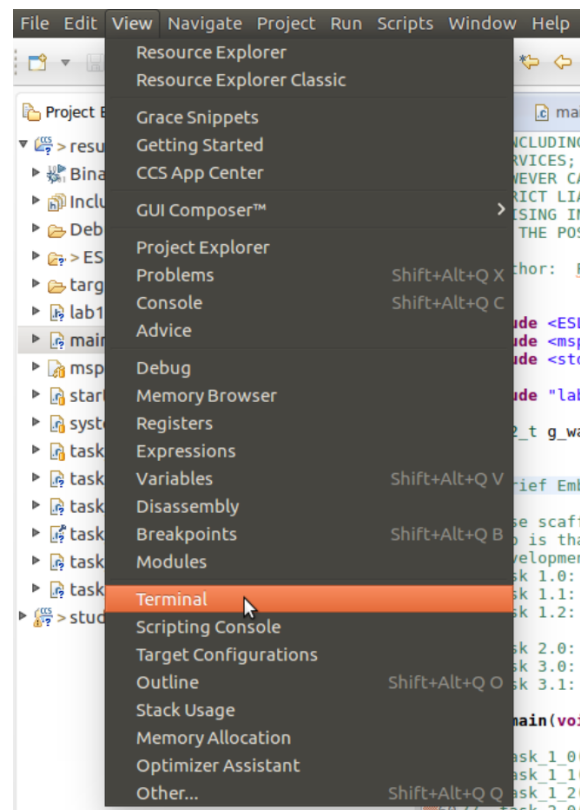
File Edit View Navigate Project Run Scripts Window Help

Resource Explorer
Resource Explorer Classic

Grace Snippets
Getting Started
CCS App Center

GUI Composer™

Project Explorer
Problems Shift+Alt+Q X
Console Shift+Alt+Q C
Advice

Debug
Memory Browser
Registers
Expressions
Variables Shift+Alt+Q V
Disassembly
Breakpoints Shift+Alt+Q B
Modules

Terminal
Scripting Console
Target Configurations
Outline Shift+Alt+Q O
Stack Usage
Memory Allocation
Optimizer Assistant
Other... Shift+Alt+Q Q

Project E
> resu
Bina
Inclu
Deb
> ES
targ
lab1
main
msp
start
syste
task
task
task
task
task
task
> stud

mai
NCLUDING
RVICES;
WEVER CA
RICT LIA
ISING IN
THE POS
thor:
ude <ESI
ude <msp
ude <std
ude "lab
2_t g_wa
rief Emb
se scaff
o is tha
velopmen
sk 1.0:
sk 1.1:
sk 1.2:
sk 2.0:
sk 3.0:
sk 3.1:
main(voi
ask_1_0
ask_1_1
ask_1_2